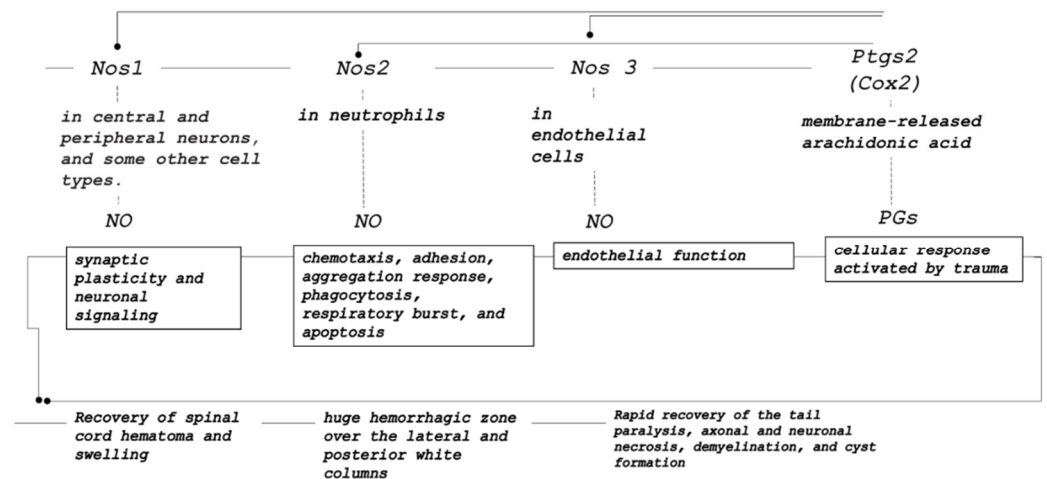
Nos1

Nos2

Nos 3

Ptgs2 (Cox2)

in central and peripheral neurons, and some other cell types.

in neutrophils

in endothelial cells

membrane-released arachidonic acid

NO

NO

NO

PGs

synaptic plasticity and neuronal signaling

chemotaxis, adhesion, aggregation response, phagocytosis, respiratory burst, and apoptosis

endothelial function

cellular response activated by trauma

Recovery of spinal cord hematoma and swelling

huge hemorrhagic zone over the lateral and posterior white columns

Rapid recovery of the tail paralysis, axonal and neuronal necrosis, demyelination, and cyst formation